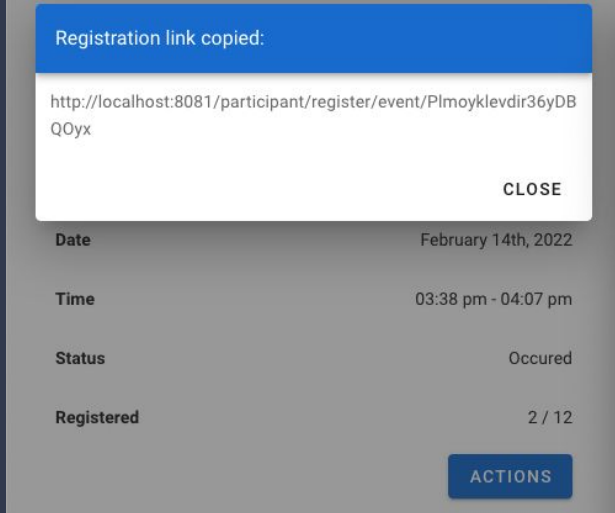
Registration link copied:

http://localhost:8081/participant/register/event/Plmoyklevdir36yDBQOyx

CLOSE

| Date | February 14th, 2022 |
|---|---|
| Time | 03:38 pm - 04:07 pm |
| Status | Occured |
| Registered | 2 / 12 |

ACTIONS